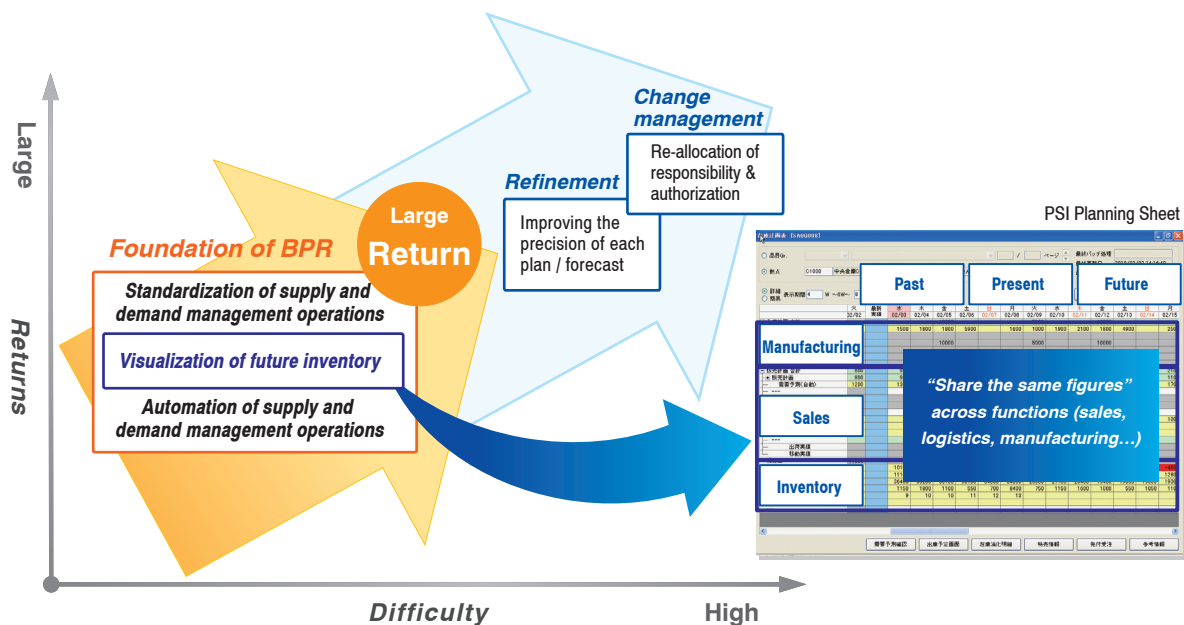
Large

Returns

Difficulty

High

Foundation of BPR

Standardization of supply and demand management operations

Visualization of future inventory

Automation of supply and demand management operations

Large Return

Refinement

Improving the precision of each plan / forecast

Change management

Re-allocation of responsibility & authorization

PSI Planning Sheet

Past

Present

Future

Manufacturing

Sales

Inventory

"Share the same figures" across functions (sales, logistics, manufacturing...)